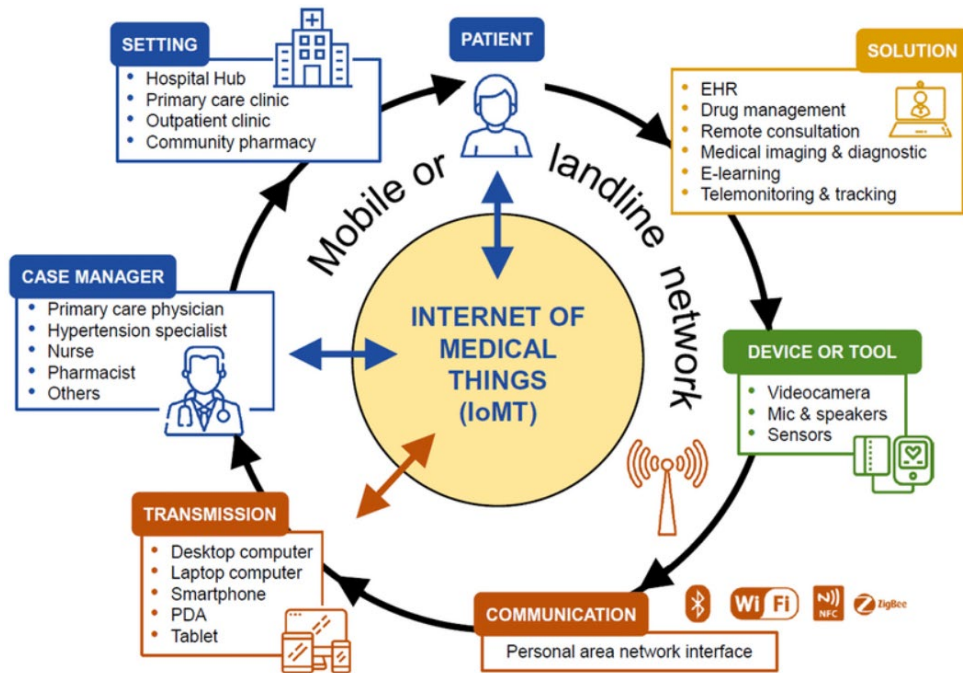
SETTING
- Hospital Hub
- Primary care clinic
- Outpatient clinic
- Community pharmacy

PATIENT

SOLUTION
- EHR
- Drug management
- Remote consultation
- Medical imaging & diagnostic
- E-learning
- Telemonitoring & tracking

Mobile or landline network

CASE MANAGER
- Primary care physician
- Hypertension specialist
- Nurse
- Pharmacist
- Others

INTERNET OF MEDICAL THINGS (IoMT)

DEVICE OR TOOL
- Videocamera
- Mic & speakers
- Sensors

TRANSMISSION
- Desktop computer
- Laptop computer
- Smartphone
- PDA
- Tablet

COMMUNICATION
Personal area network interface

Wi Fi
NFC
ZigBee